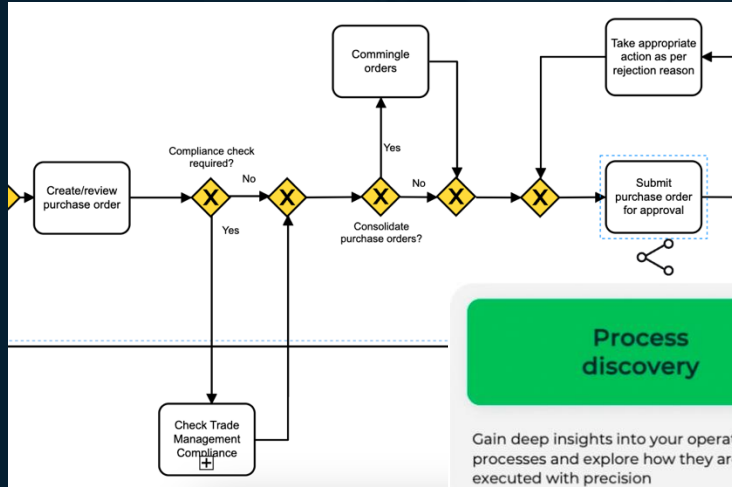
Commingle orders

Take appropriate action as per rejection reason

Yes

Compliance check required?

No

No

Create/review purchase order

X

X

X

X

X

Submit purchase order for approval

Yes

Consolidate purchase orders?

Process discovery

Check Trade Management Compliance

Gain deep insights into your operat processes and explore how they ar executed with precision